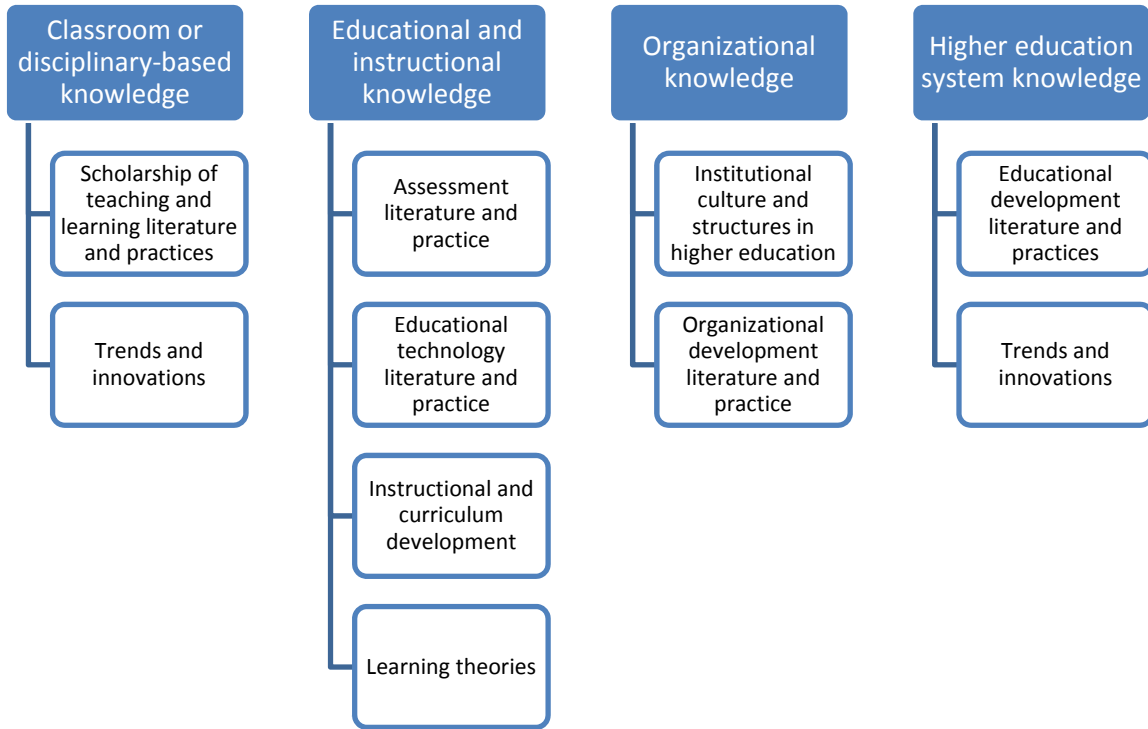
Classroom or disciplinary-based knowledge

Scholarship of teaching and learning literature and practices

Trends and innovations

Educational and instructional knowledge

Assessment literature and practice

Educational technology literature and practice

Instructional and curriculum development

Learning theories

Organizational knowledge

Institutional culture and structures in higher education

Organizational development literature and practice

Higher education system knowledge

Educational development literature and practices

Trends and innovations